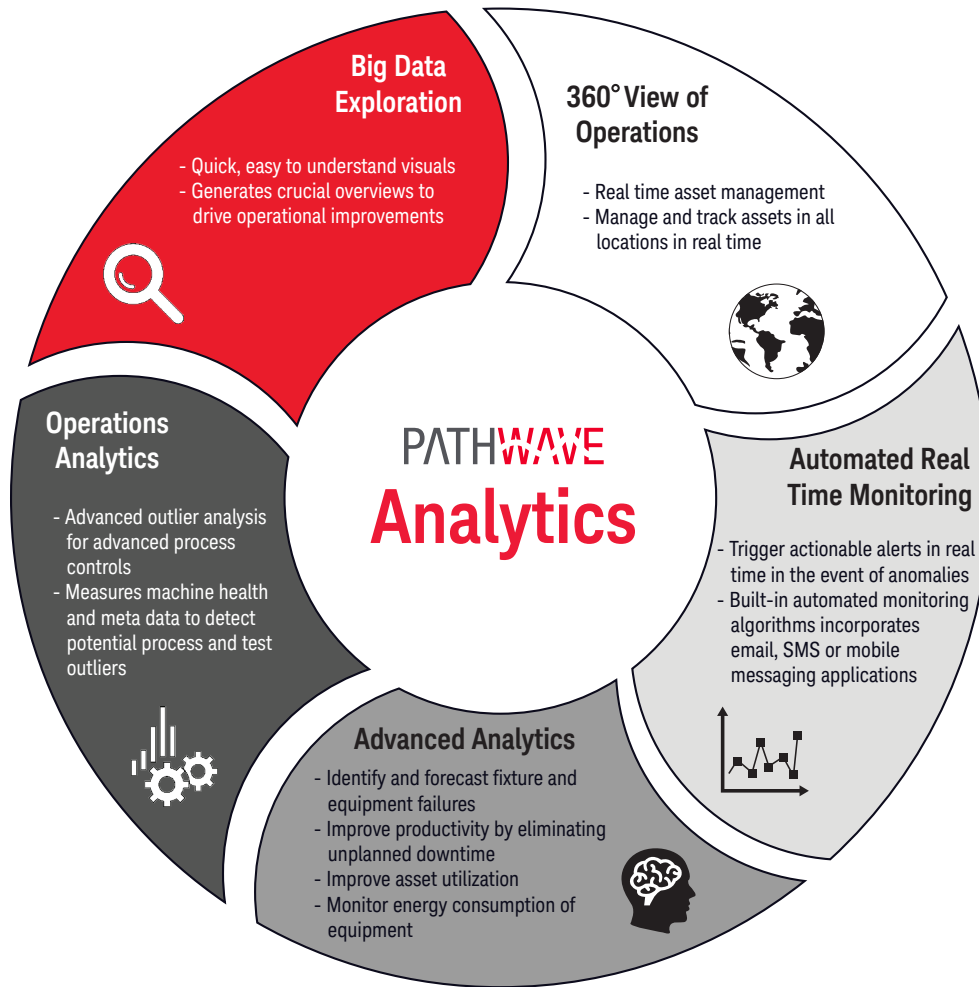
Big Data Exploration

- Quick, easy to understand visuals
- Generates crucial overviews to drive operational improvements

360° View of Operations

- Real time asset management
- Manage and track assets in all locations in real time

PATHWAVE
Analytics

Automated Real Time Monitoring

- Trigger actionable alerts in real time in the event of anomalies
- Built-in automated monitoring algorithms incorporates email, SMS or mobile messaging applications

Advanced Analytics

- Identify and forecast fixture and equipment failures
- Improve productivity by eliminating unplanned downtime
- Improve asset utilization
- Monitor energy consumption of equipment

Operations Analytics

- Advanced outlier analysis for advanced process controls
- Measures machine health and meta data to detect potential process and test outliers